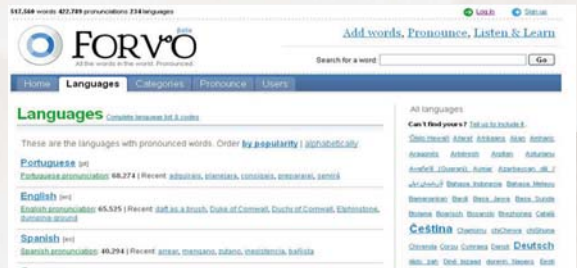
517,560 words 422,789 pronunciations 234 languages

Log in Sign up

FORVO beta

All the words in the world. Pronounced.

Add words, Pronounce, Listen & Learn

Search for a word: Go

Home Languages Categories Pronounce Users

Languages Complete languages list & codes

These are the languages with pronounced words. Order by popularity | alphabetically

Portuguese [pt]
Portuguese pronunciation: 68.274 | Recent: adquirais, planejara, consigais, prepararei, servirá

English [en]
English pronunciation: 65.525 | Recent: daft as a brush, Duke of Cornwall, Duchy of Cornwall, Elphinstone, dumping ground

Spanish [es]
Spanish pronunciation: 40.294 | Recent: amear, manzano, zutano, insistencia, ballista

All languages
Can't find yours? Tell us to include it

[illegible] Afar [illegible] Afrikaans Akan Amharic Aragonés Arderesh Angika Asturianu Avañe'ẽ (Guaraní) Avmar Azərbaycan dili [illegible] Bahasa Indonesia Bahasa Melayu Bamanankan Basa Basa Jawa Basa Sunda Bislama Bosanski Brezhoneg Brezhoneg Català Čeština Chamorro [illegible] Chichewa Corsu Cymraeg Dansk Deutsch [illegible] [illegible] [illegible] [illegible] Eesti